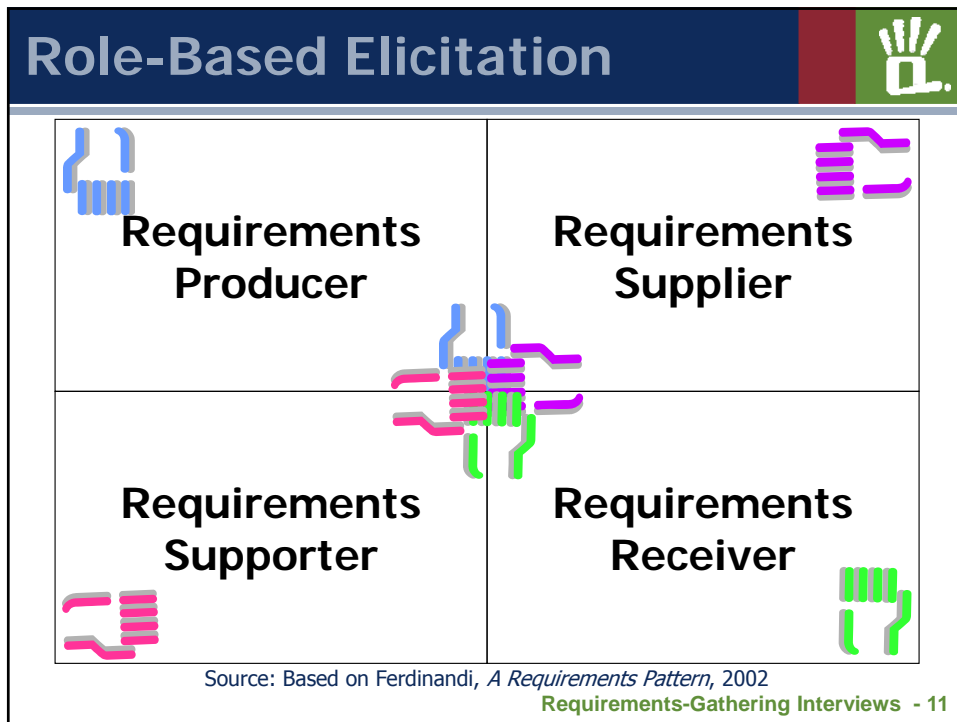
Role-Based Elicitation

| Requirements Producer | Requirements Supplier |
|---|---|
| Requirements Supporter | Requirements Receiver |

Source: Based on Ferdinandi, *A Requirements Pattern*, 2002

Requirements-Gathering Interviews - 11